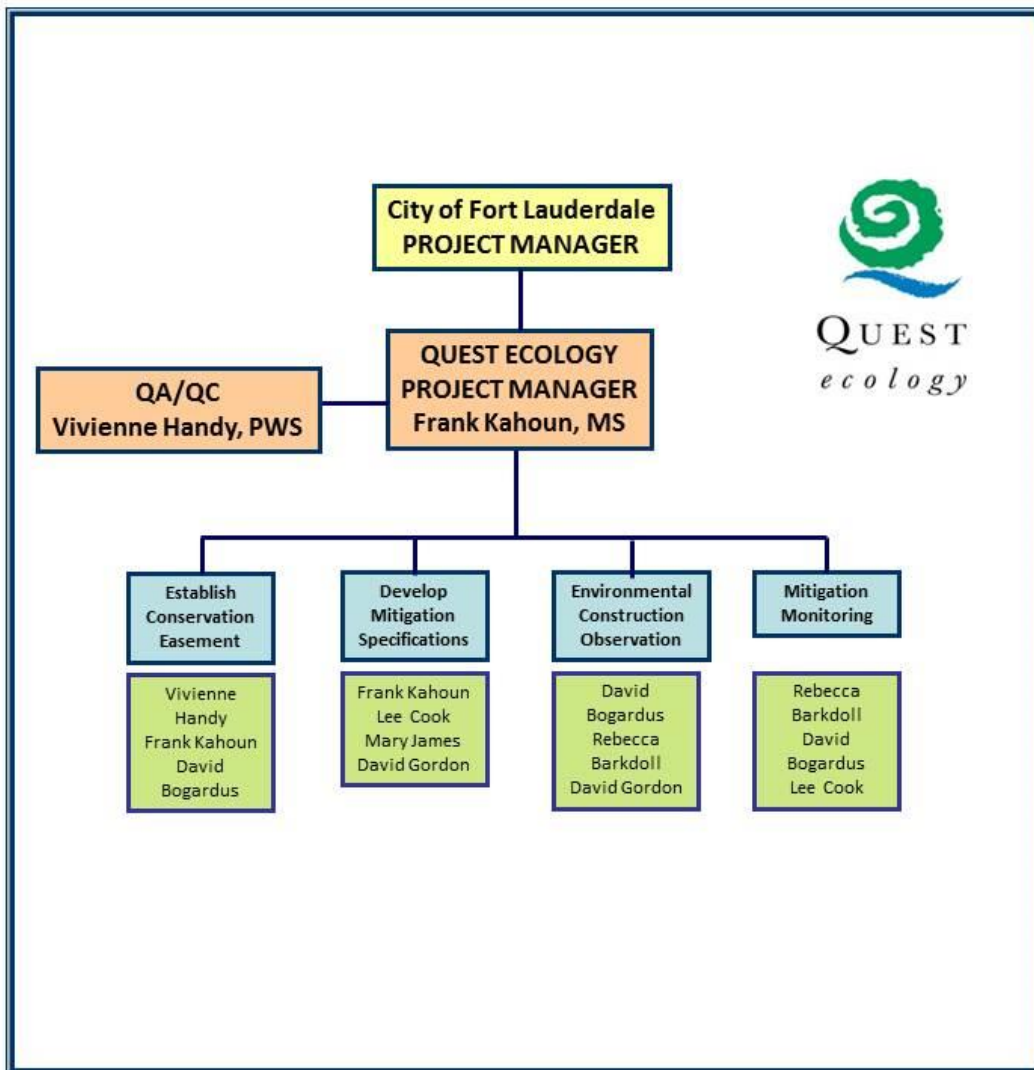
City of Fort Lauderdale
PROJECT MANAGER

QUEST
ecology

QA/QC
Vivienne Handy, PWS

QUEST ECOLOGY
PROJECT MANAGER
Frank Kahoun, MS

Establish Conservation Easement

Vivienne Handy
Frank Kahoun
David Bogardus

Develop Mitigation Specifications

Frank Kahoun
Lee Cook
Mary James
David Gordon

Environmental Construction Observation

David Bogardus
Rebecca Barkdoll
David Gordon

Mitigation Monitoring

Rebecca Barkdoll
David Bogardus
Lee Cook